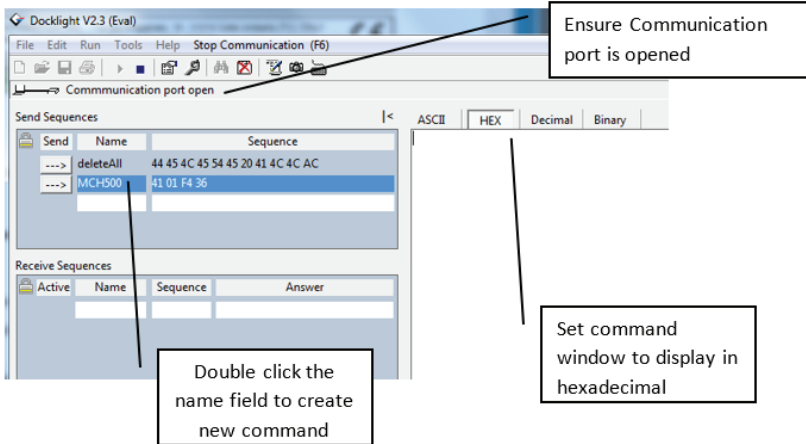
Docklight V2.3 (Eval)

File Edit Run Tools Help Stop Communication (F6)

Commmunication port open

Ensure Communication port is opened

Send Sequences

|<

| Send | Name | Sequence |
|---|---|---|
| ---> | deleteAll | 44 45 4C 45 54 45 20 41 4C 4C AC |
| ---> | MCH500 | 41 01 F4 36 |
| | | |

ASCII HEX Decimal Binary

Receive Sequences

| Active | Name | Sequence | Answer |
|---|---|---|---|
| | | | |

Set command window to display in hexadecimal

Double click the name field to create new command